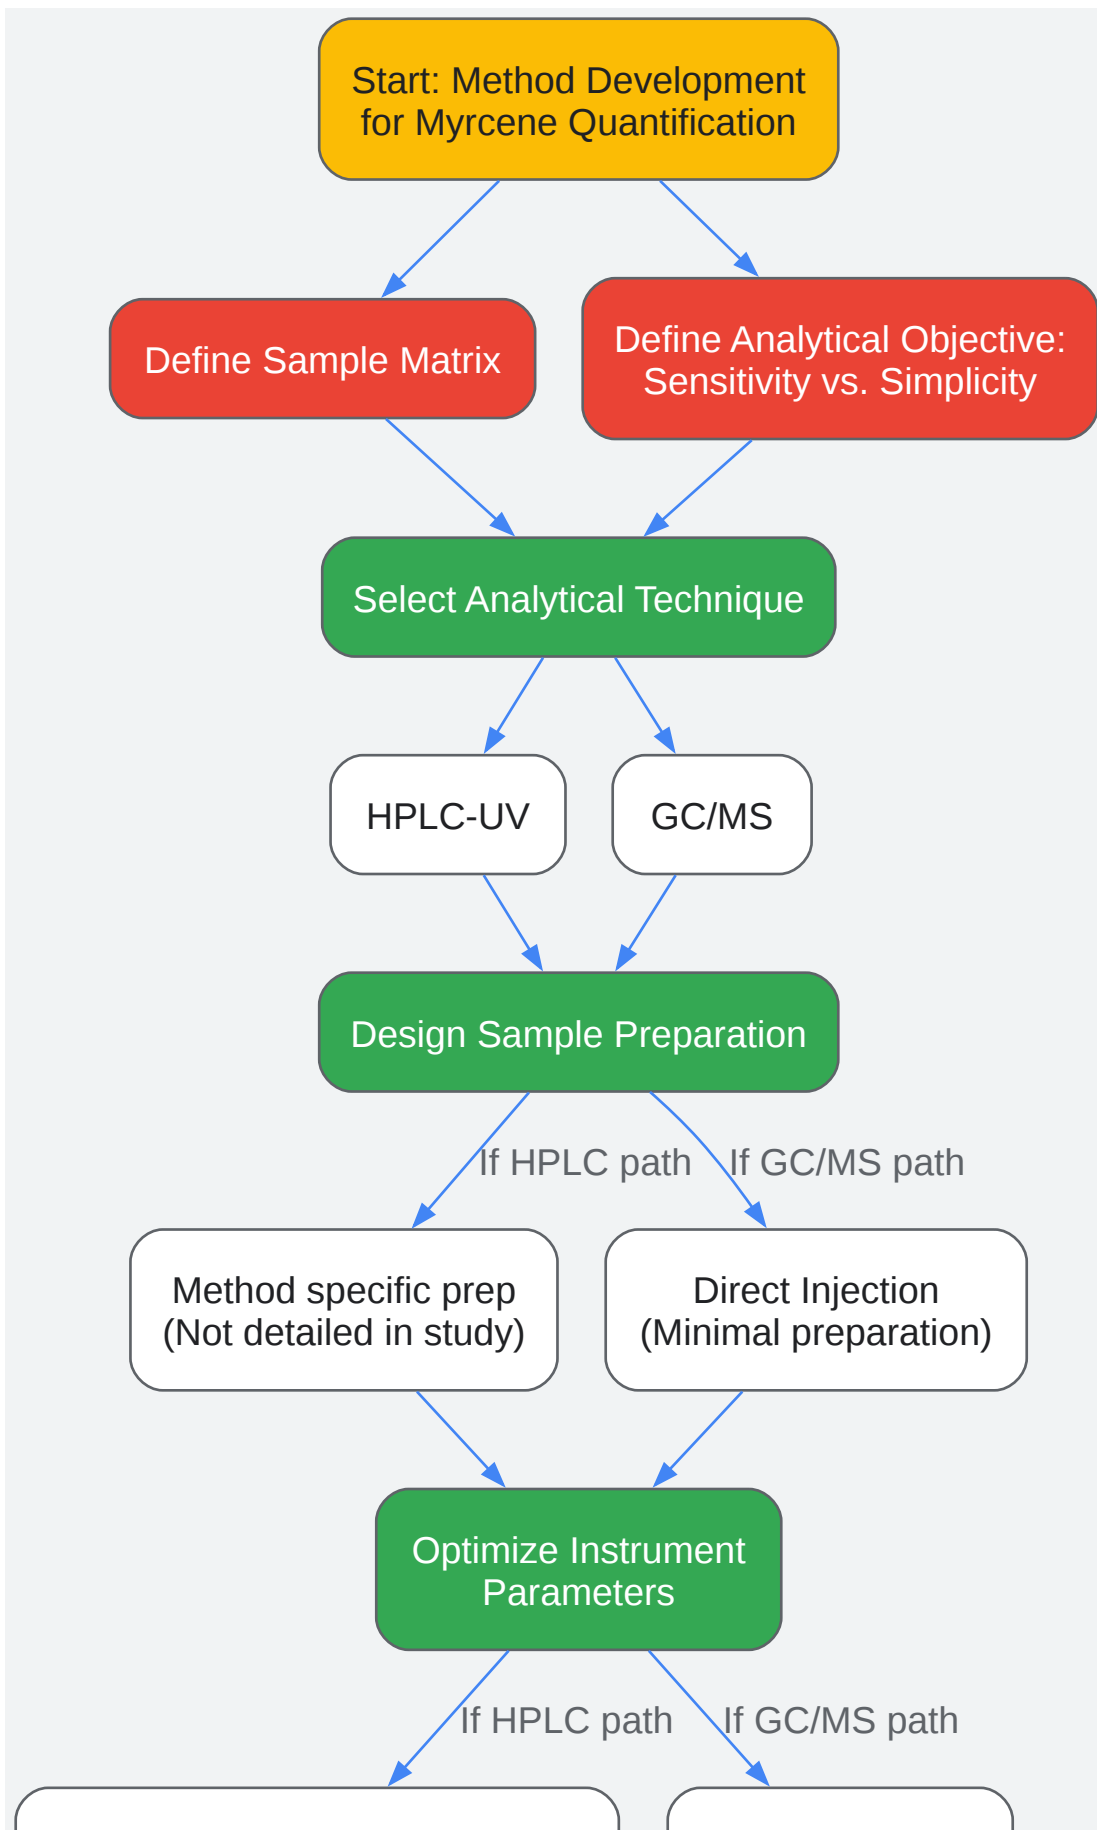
Start: Method Development for Myrcene Quantification

Define Sample Matrix

Define Analytical Objective: Sensitivity vs. Simplicity

Select Analytical Technique

HPLC-UV

GC/MS

Design Sample Preparation

If HPLC path

If GC/MS path

Method specific prep (Not detailed in study)

Direct Injection (Minimal preparation)

Optimize Instrument Parameters

If HPLC path

If GC/MS path